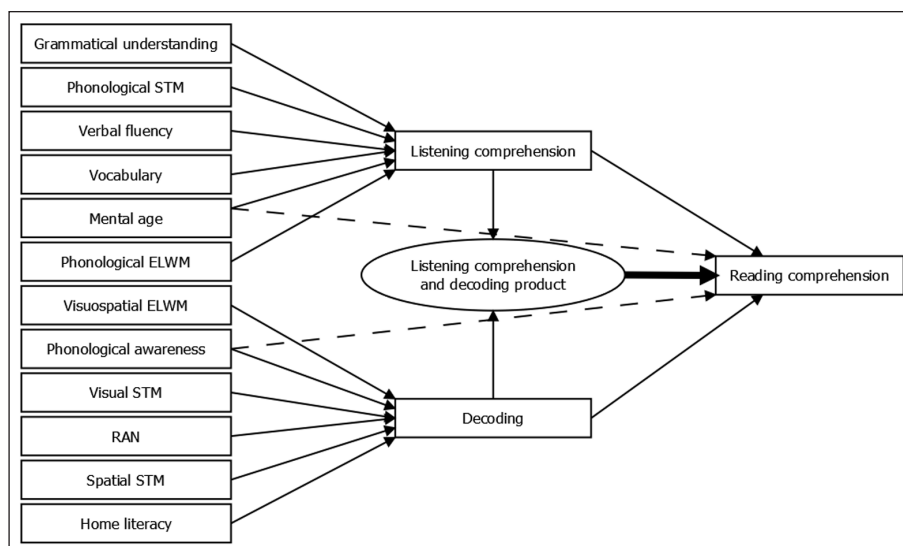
Grammatical understanding

Phonological STM

Verbal fluency

Vocabulary

Mental age

Phonological ELWM

Visuospatial ELWM

Phonological awareness

Visual STM

RAN

Spatial STM

Home literacy

Listening comprehension

Listening comprehension and decoding product

Decoding

Reading comprehension